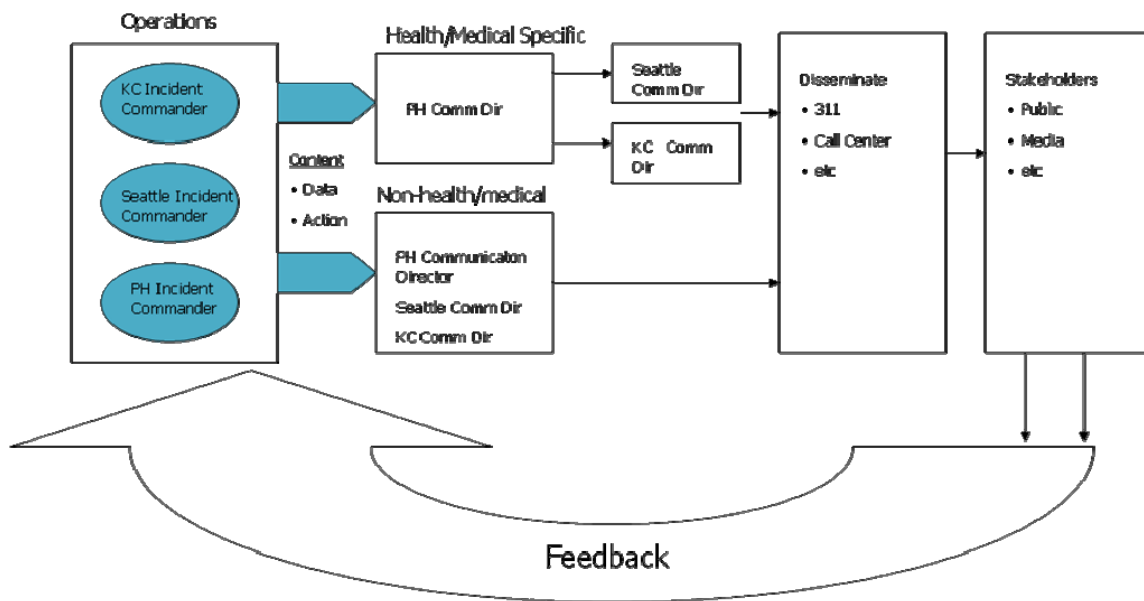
Operations

KC Incident Commander

Seattle Incident Commander

PH Incident Commander

Content
• Data
• Action

Health/Medical Specific

PH Comm Dir

Seattle Comm Dir

KC Comm Dir

Non-health/medical

PH Communicaton Director
Seattle Comm Dir
KC Comm Dir

Disseminate
• 311
• Call Center
• etc

Stakeholders
• Public
• Media
• etc

Feedback